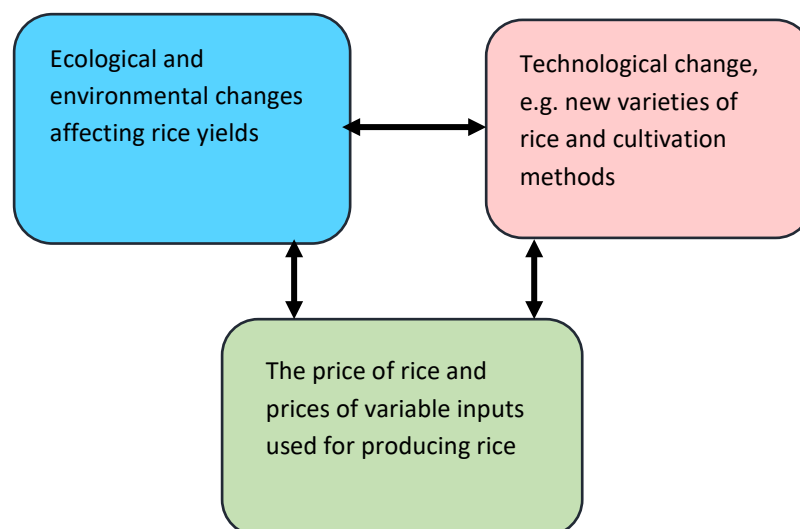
Ecological and environmental changes affecting rice yields

Technological change, e.g. new varieties of rice and cultivation methods

The price of rice and prices of variable inputs used for producing rice